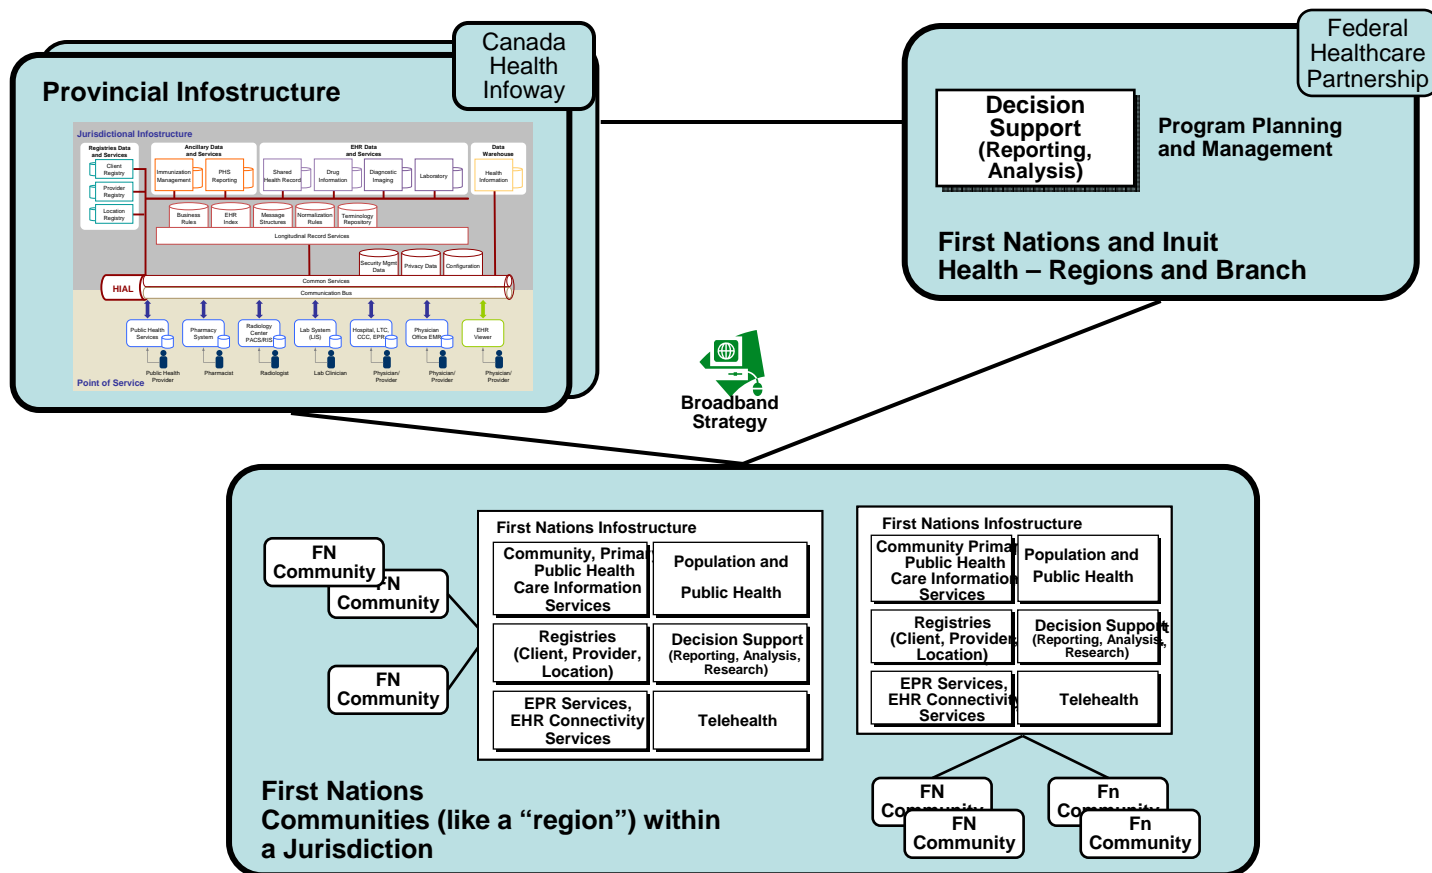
Provincial Infostructure

Canada Health Infoway

Jurisdictional Infostructure

Registries Data and Services

Client Registry

Provider Registry

Location Registry

Ancillary Data and Services

Immunization Management

PHS Reporting

EHR Data and Services

Shared Health Record

Drug Information

Diagnostic Imaging

Laboratory

Data Warehouse

Health Information

Business Rules

EHR Index

Message Structures

Normalization Rules

Terminology Repository

Longitudinal Record Services

Security Mgmt Data

Privacy Data

Configuration

HIAL

Common Services

Communication Bus

Public Health Services

Pharmacy System

Radiology Center PACS/RIS

Lab System (LIS)

Hospital, LTC, CCC, EPR

Physician Office EMR

EHR Viewer

Point of Service

Public Health Provider

Pharmacist

Radiologist

Lab Clinician

Physician/ Provider

Physician/ Provider

Physician/ Provider

Federal Healthcare Partnership

Decision Support (Reporting, Analysis)

Program Planning and Management

First Nations and Inuit Health – Regions and Branch

Broadband Strategy

First Nations Infostructure

Community, Primary Public Health Care Information Services

Population and Public Health

Registries (Client, Provider, Location)

Decision Support (Reporting, Analysis, Research)

EPR Services, EHR Connectivity Services

Telehealth

FN Community

FN Community

FN Community

First Nations Infostructure

Community, Primary Public Health Care Information Services

Population and Public Health

Registries (Client, Provider, Location)

Decision Support (Reporting, Analysis, Research)

EPR Services, EHR Connectivity Services

Telehealth

FN Community

FN Community

Fn Community

Fn Community

First Nations Communities (like a “region”) within a Jurisdiction